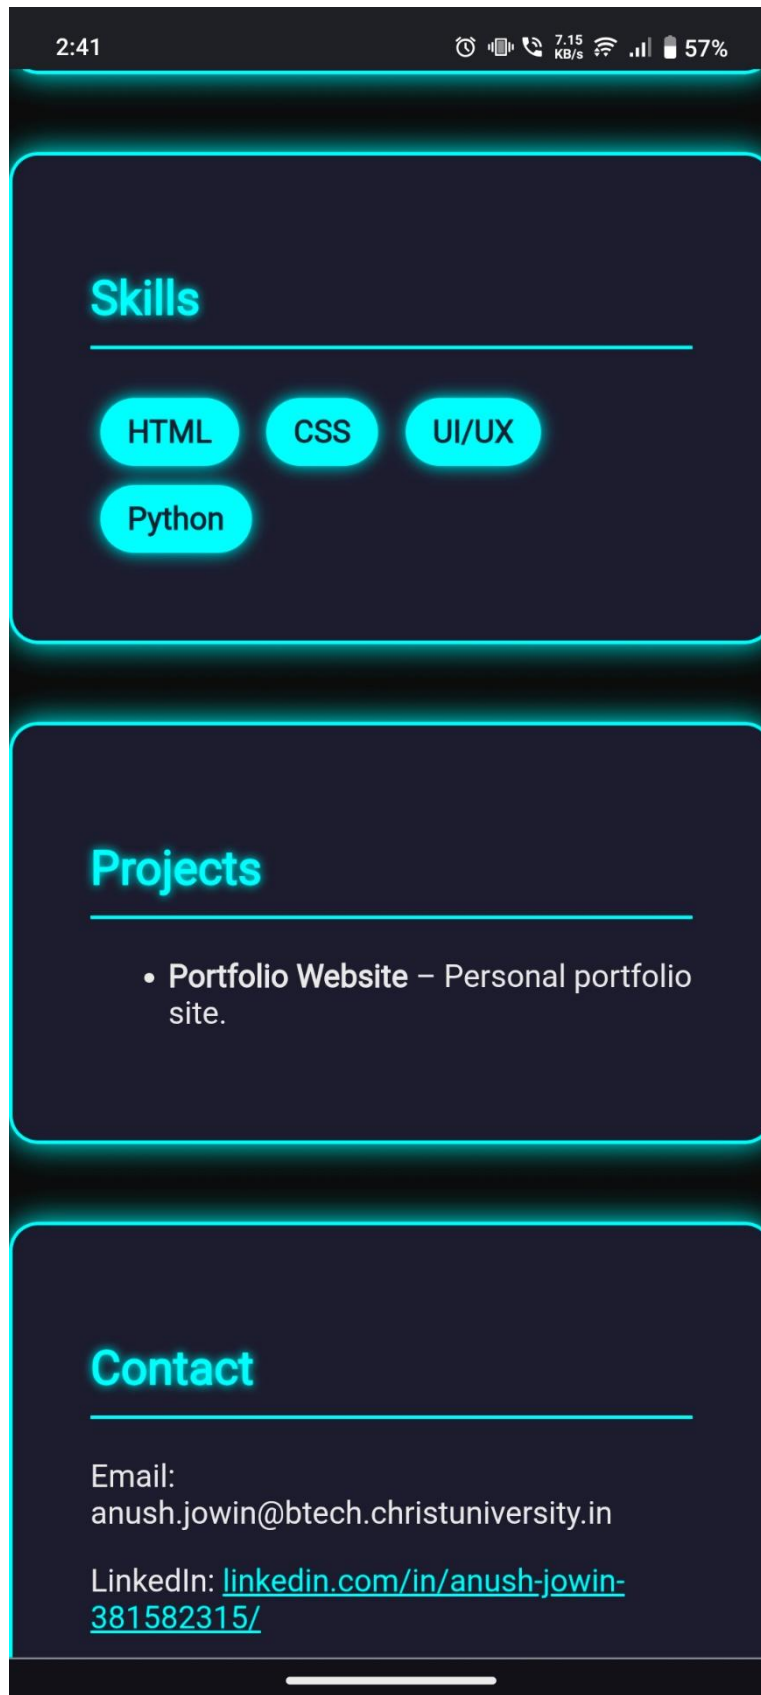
2:41 7.15 KB/s 57%

Skills

HTML CSS UI/UX Python

Projects

• Portfolio Website – Personal portfolio site.

Contact

Email: anush.jowin@btech.christuniversity.in

LinkedIn: linkedin.com/in/anush-jowin-381582315/